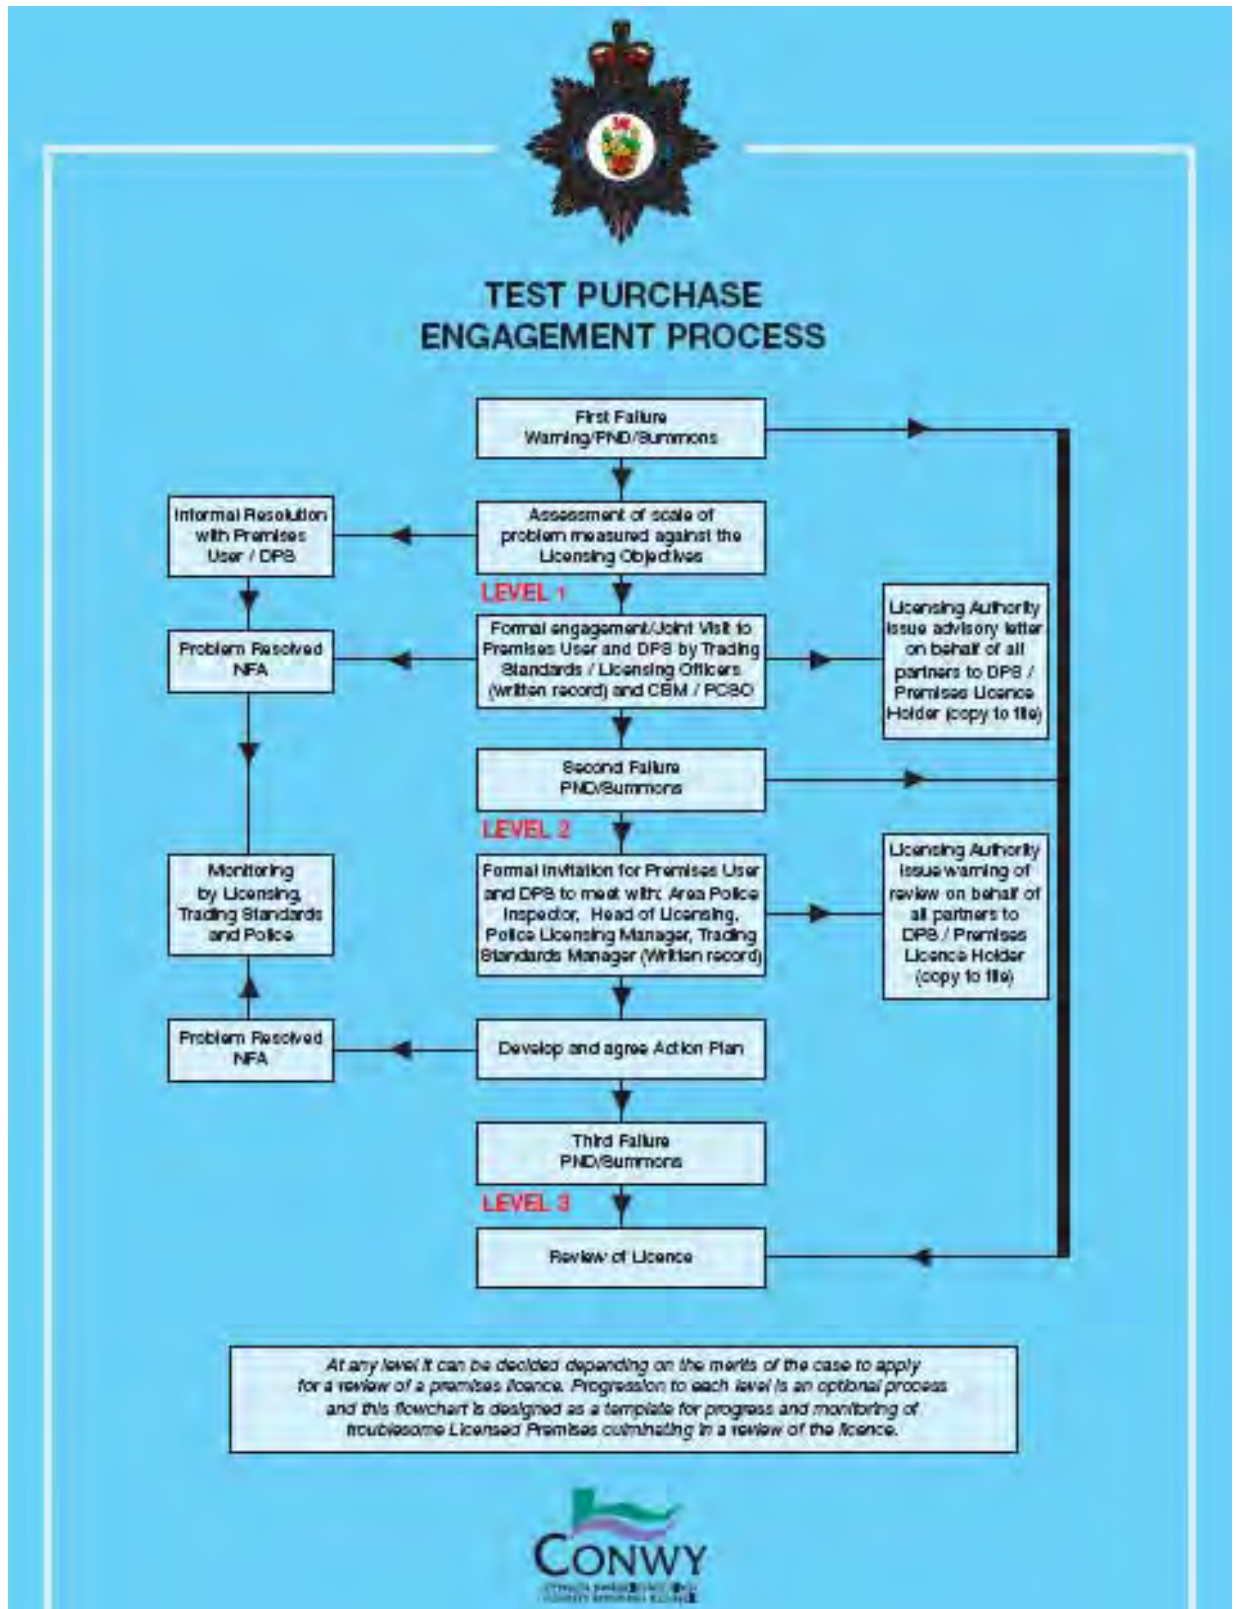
TEST PURCHASE ENGAGEMENT PROCESS

First Failure Warning/PND/Summons

Assessment of scale of problem measured against the Licensing Objectives

Informal Resolution with Premises User / DPS

LEVEL 1

Formal engagement/Joint Visit to Premises User and DPS by Trading Standards / Licensing Officers (written record) and CBM / PCSO

Problem Resolved NFA

Licensing Authority issue advisory letter on behalf of all partners to DPS / Premises Licence Holder (copy to file)

Second Failure PND/Summons

LEVEL 2

Formal invitation for Premises User and DPS to meet with: Area Police Inspector, Head of Licensing, Police Licensing Manager, Trading Standards Manager (Written record)

Monitoring by Licensing, Trading Standards and Police

Licensing Authority issue warning of review on behalf of all partners to DPS / Premises Licence Holder (copy to file)

Develop and agree Action Plan

Problem Resolved NFA

Third Failure PND/Summons

LEVEL 3

Review of Licence

At any level it can be decided depending on the merits of the case to apply for a review of a premises licence. Progression to each level is an optional process and this flowchart is designed as a template for progress and monitoring of troublesome Licensed Premises culminating in a review of the licence.

CONWY
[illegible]